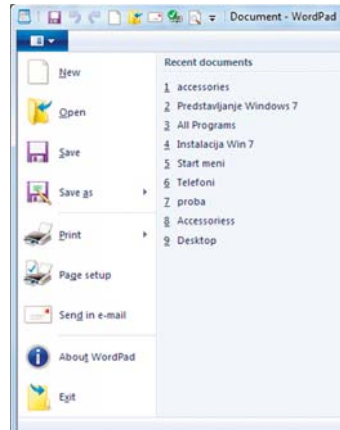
Document - WordPad

New
Open
Save
Save as
Print
Page setup
Send in e-mail
About WordPad
Exit

Recent documents
1 accessories
2 Predstavljanje Windows 7
3 All Programs
4 Instalacija Win 7
5 Start meni
6 Telefoni
7 proba
8 Accessoriess
9 Desktop